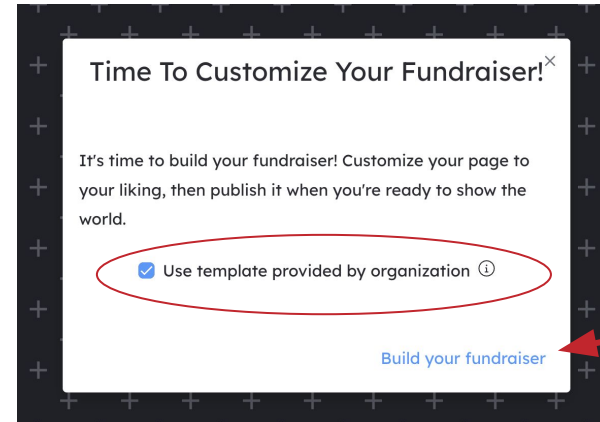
Time To Customize Your Fundraiser!

×

It's time to build your fundraiser! Customize your page to your liking, then publish it when you're ready to show the world.

Use template provided by organization ⓘ

Build your fundraiser